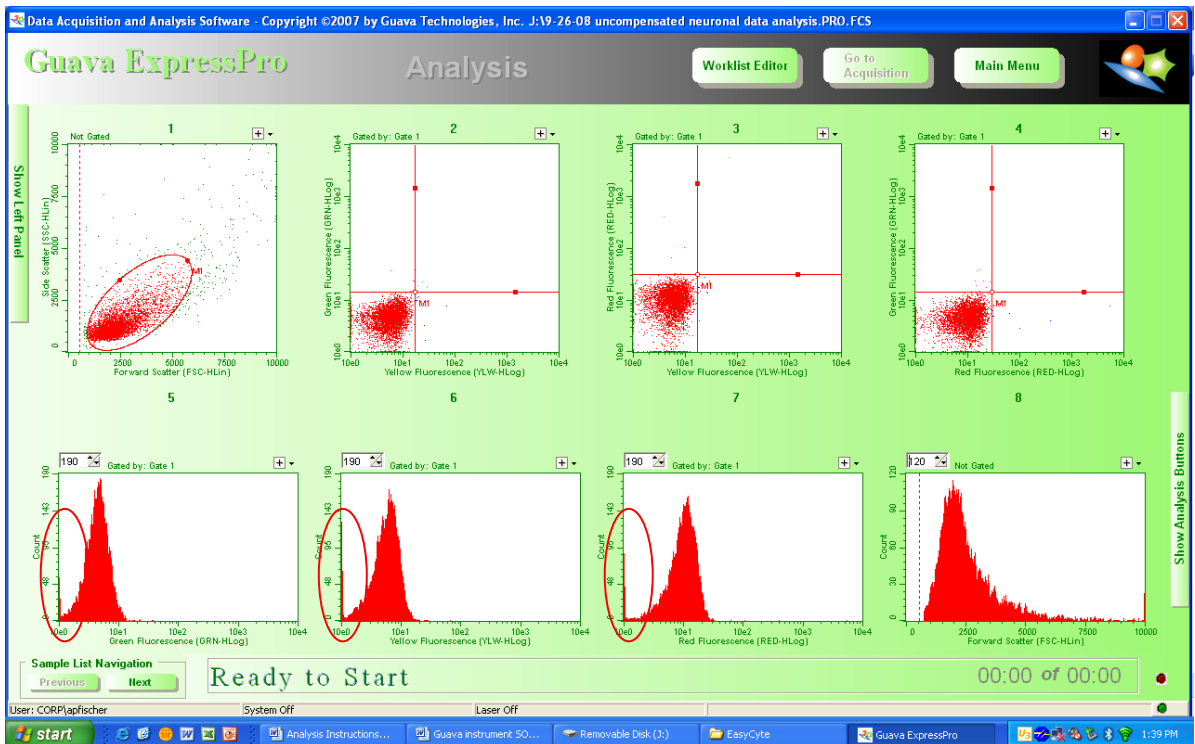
Data Acquisition and Analysis Software - Copyright ©2007 by Guava Technologies, Inc. J:\9-26-08 uncompensated neuronal data analysis.PRO.FCS

Guava ExpressPro

Analysis

Worklist Editor

Go to Acquisition

Main Menu

Show Left Panel

1
Not Gated
Side Scatter (SSC-HLin)
10000
7500
5000
2500
0
M1
0 2500 5000 7500 10000
Forward Scatter (FSC-HLin)

2
Gated by: Gate 1
Green Fluorescence (GRN-HLog)
10e4
10e3
10e2
10e1
10e0
M1
10e0 10e1 10e2 10e3 10e4
Yellow Fluorescence (YLW-HLog)

3
Gated by: Gate 1
Red Fluorescence (RED-HLog)
10e4
10e3
10e2
10e1
10e0
M1
10e0 10e1 10e2 10e3 10e4
Yellow Fluorescence (YLW-HLog)

4
Gated by: Gate 1
Green Fluorescence (GRN-HLog)
10e4
10e3
10e2
10e1
10e0
M1
10e0 10e1 10e2 10e3 10e4
Red Fluorescence (RED-HLog)

5
190
Gated by: Gate 1
Count
190
143
95
48
0
10e0 10e1 10e2 10e3 10e4
Green Fluorescence (GRN-HLog)

6
190
Gated by: Gate 1
Count
190
143
95
48
0
10e0 10e1 10e2 10e3 10e4
Yellow Fluorescence (YLW-HLog)

7
190
Gated by: Gate 1
Count
190
143
95
48
0
10e0 10e1 10e2 10e3 10e4
Red Fluorescence (RED-HLog)

8
120
Not Gated
Count
120
90
60
30
0
0 2500 5000 7500 10000
Forward Scatter (FSC-HLin)

Show Analysis Buttons

Sample List Navigation
Previous
Next

Ready to Start

00:00 of 00:00

User: CORP\apfischer
System Off
Laser Off

start
Analysis Instructions...
Guava instrument SO...
Removable Disk (J:)
EasyCyte
Guava ExpressPro
1:39 PM